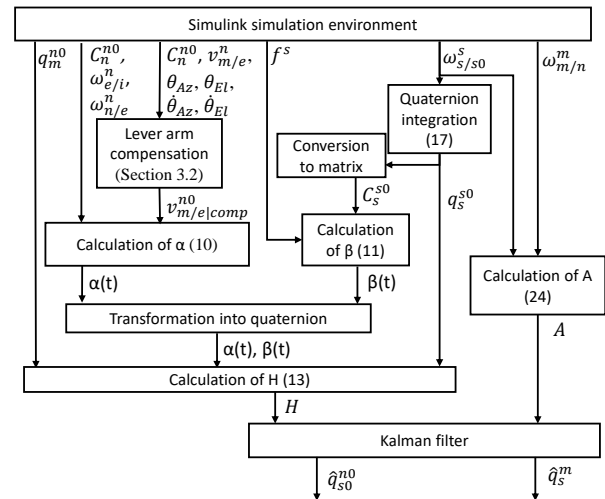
Simulink simulation environment

$q_m^{n0}$

$C_n^{n0}$, $\omega_{e/i}^n$, $\omega_{n/e}^n$

$C_n^{n0}$, $v_{m/e}^n$, $\theta_{Az}$, $\theta_{El}$, $\dot{\theta}_{Az}$, $\dot{\theta}_{El}$

$f^s$

$\omega_{s/s0}^s$

$\omega_{m/n}^m$

Lever arm compensation (Section 3.2)

Quaternion integration (17)

Conversion to matrix

$C_s^{s0}$

$q_s^{s0}$

$v_{m/e|comp}^{n0}$

Calculation of α (10)

Calculation of β (11)

Calculation of A (24)

α(t)

β(t)

Transformation into quaternion

α(t), β(t)

$A$

Calculation of H (13)

$H$

Kalman filter

$\hat{q}_{s0}^{n0}$

$\hat{q}_s^m$